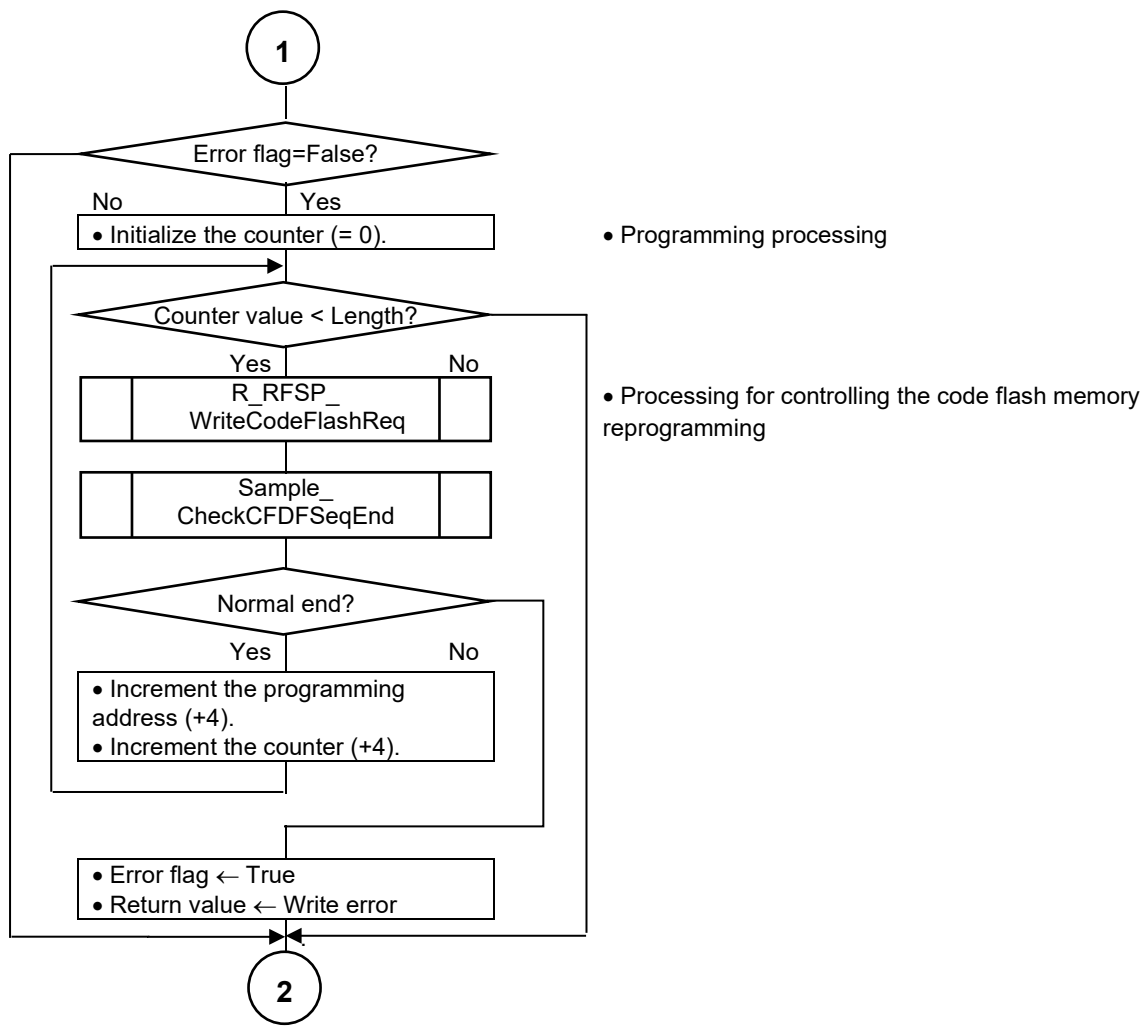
1

Error flag=False?

No

Yes

• Initialize the counter (= 0).

• Programming processing

Counter value < Length?

Yes

No

R_RFSP_WriteCodeFlashReq

• Processing for controlling the code flash memory reprogramming

Sample_CheckCFDFSeqEnd

Normal end?

Yes

No

• Increment the programming address (+4).
• Increment the counter (+4).

• Error flag ← True
• Return value ← Write error

2